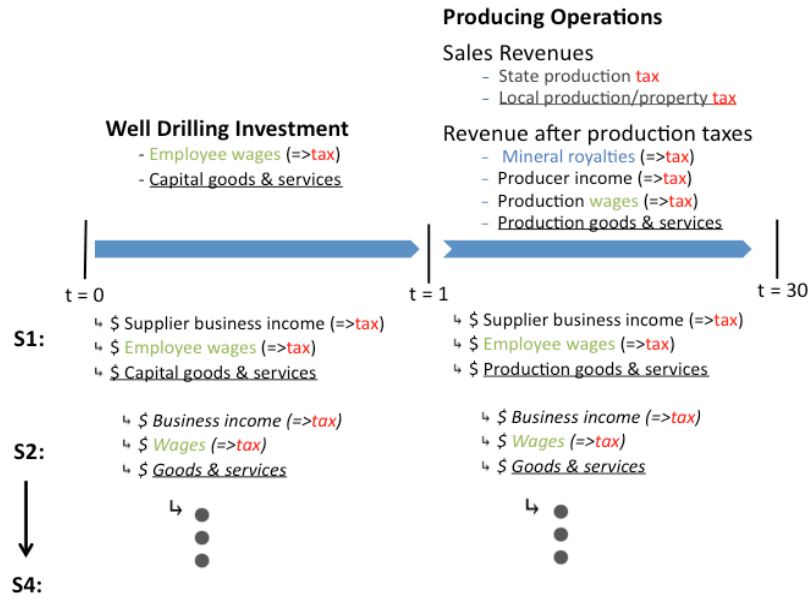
Producing Operations

Sales Revenues
- State production tax
- Local production/property tax

Well Drilling Investment
- Employee wages (=>tax)
- Capital goods & services

Revenue after production taxes
- Mineral royalties (=>tax)
- Producer income (=>tax)
- Production wages (=>tax)
- Production goods & services

t = 0

t = 1

t = 30

S1:
↳ $ Supplier business income (=>tax)
↳ $ Employee wages (=>tax)
↳ $ Capital goods & services

↳ $ Supplier business income (=>tax)
↳ $ Employee wages (=>tax)
↳ $ Production goods & services

S2:
↳ $ Business income (=>tax)
↳ $ Wages (=>tax)
↳ $ Goods & services

↳ $ Business income (=>tax)
↳ $ Wages (=>tax)
↳ $ Goods & services

S4: